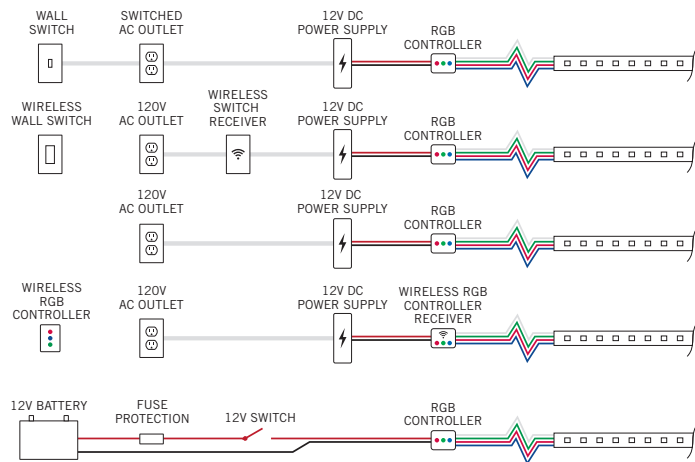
WALL SWITCH

SWITCHED AC OUTLET

12V DC POWER SUPPLY

RGB CONTROLLER

WIRELESS WALL SWITCH

120V AC OUTLET

WIRELESS SWITCH RECEIVER

12V DC POWER SUPPLY

RGB CONTROLLER

120V AC OUTLET

12V DC POWER SUPPLY

RGB CONTROLLER

WIRELESS RGB CONTROLLER

120V AC OUTLET

12V DC POWER SUPPLY

WIRELESS RGB CONTROLLER RECEIVER

12V BATTERY

FUSE PROTECTION

12V SWITCH

RGB CONTROLLER